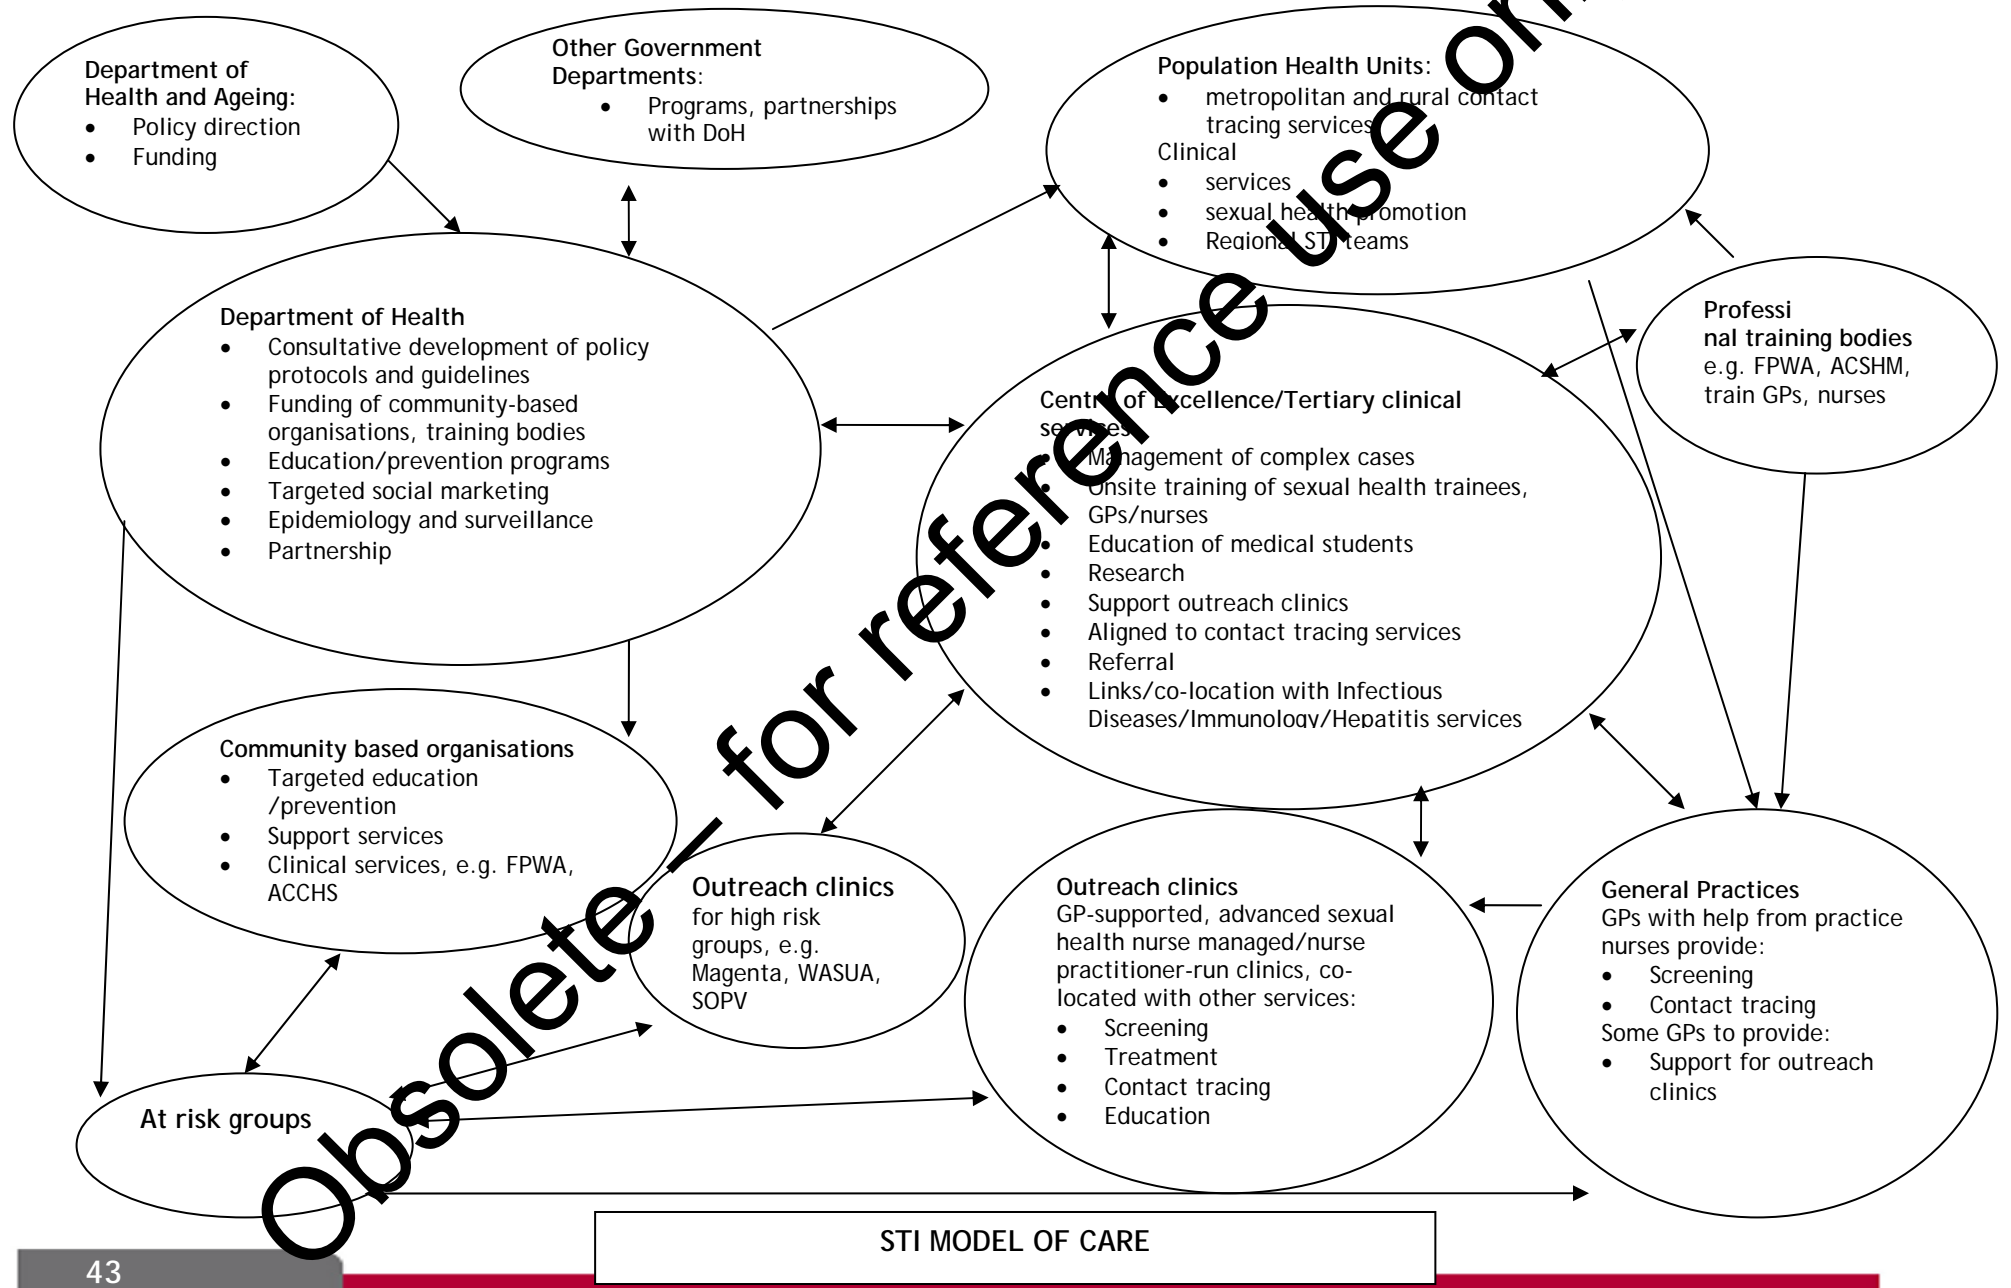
Department of Health and Ageing:
- Policy direction
- Funding

Other Government Departments:
- Programs, partnerships with DoH

Population Health Units:
- metropolitan and rural contact tracing services
Clinical
- services
- sexual health promotion
- Regional STI teams

Department of Health
- Consultative development of policy protocols and guidelines
- Funding of community-based organisations, training bodies
- Education/prevention programs
- Targeted social marketing
- Epidemiology and surveillance
- Partnership

Professi nal training bodies e.g. FPWA, ACSHM, train GPs, nurses

Centre of Excellence/Tertiary clinical services
- Management of complex cases
- Onsite training of sexual health trainees, GPs/nurses
- Education of medical students
- Research
- Support outreach clinics
- Aligned to contact tracing services
- Referral
- Links/co-location with Infectious Diseases/Immunology/Hepatitis services

Community based organisations
- Targeted education /prevention
- Support services
- Clinical services, e.g. FPWA, ACCHS

Outreach clinics for high risk groups, e.g. Magenta, WASUA, SOPV

Outreach clinics
GP-supported, advanced sexual health nurse managed/nurse practitioner-run clinics, co-located with other services:
- Screening
- Treatment
- Contact tracing
- Education

General Practices
GPs with help from practice nurses provide:
- Screening
- Contact tracing
Some GPs to provide:
- Support for outreach clinics

At risk groups

Obsolete – for reference use only

STI MODEL OF CARE

43